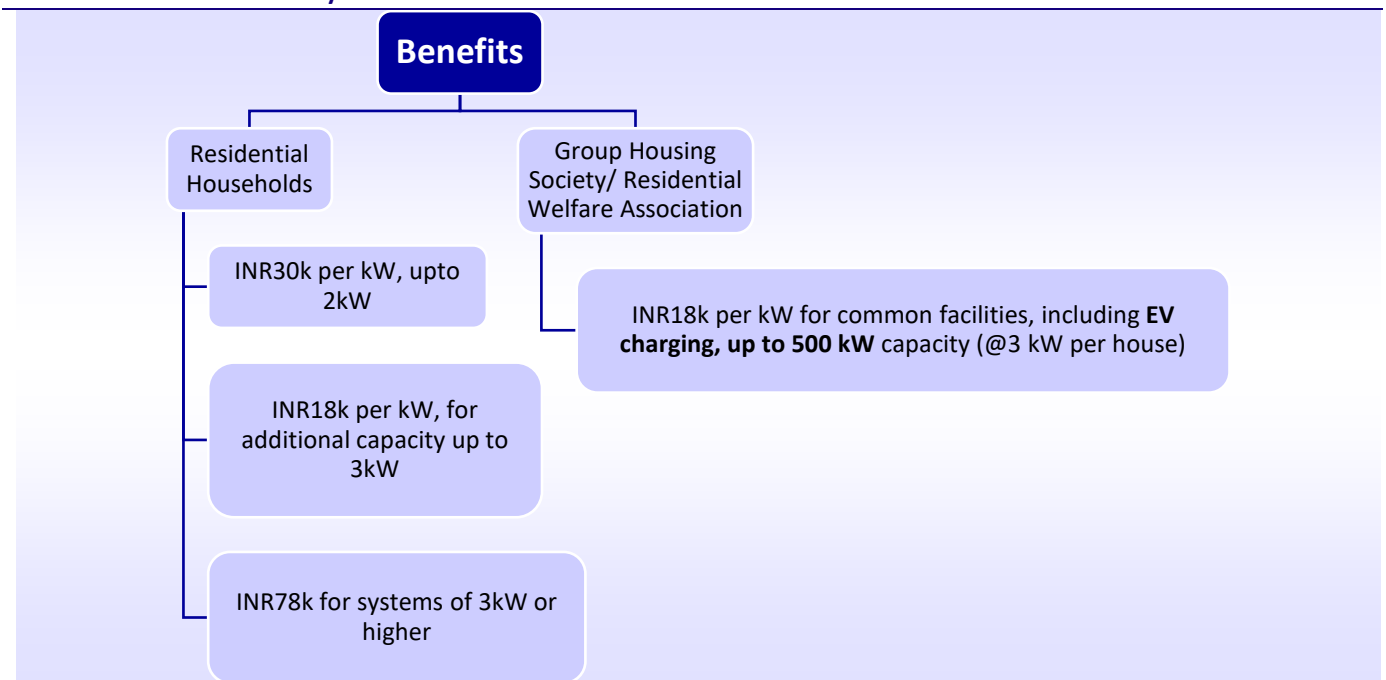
Benefits

Residential Households

INR30k per kW, upto 2kW

INR18k per kW, for additional capacity up to 3kW

INR78k for systems of 3kW or higher

Group Housing Society/ Residential Welfare Association

INR18k per kW for common facilities, including **EV charging, up to 500 kW** capacity (@3 kW per house)